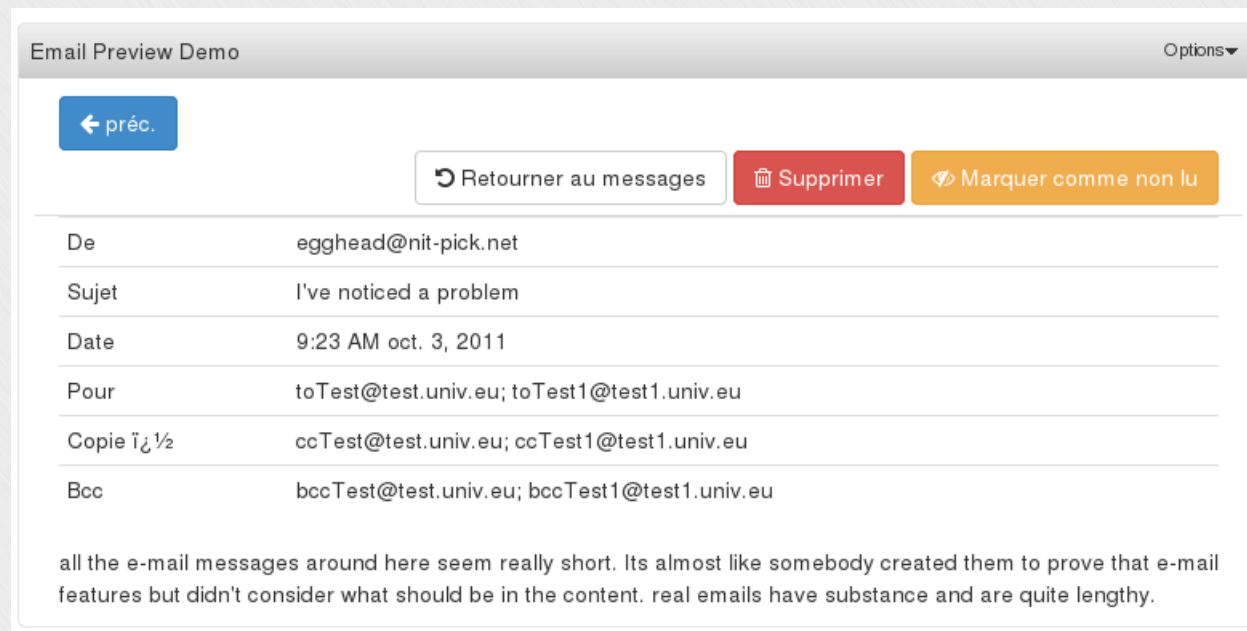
Email Preview Demo

Options

préc.

Retourner au messages

Supprimer

Marquer comme non lu

| De | egghead@nit-pick.net |
|---|---|
| Sujet | I've noticed a problem |
| Date | 9:23 AM oct. 3, 2011 |
| Pour | toTest@test.univ.eu; toTest1@test1.univ.eu |
| Copie ï¿½ | ccTest@test.univ.eu; ccTest1@test1.univ.eu |
| Bcc | bccTest@test.univ.eu; bccTest1@test1.univ.eu |

all the e-mail messages around here seem really short. Its almost like somebody created them to prove that e-mail features but didn't consider what should be in the content. real emails have substance and are quite lengthy.